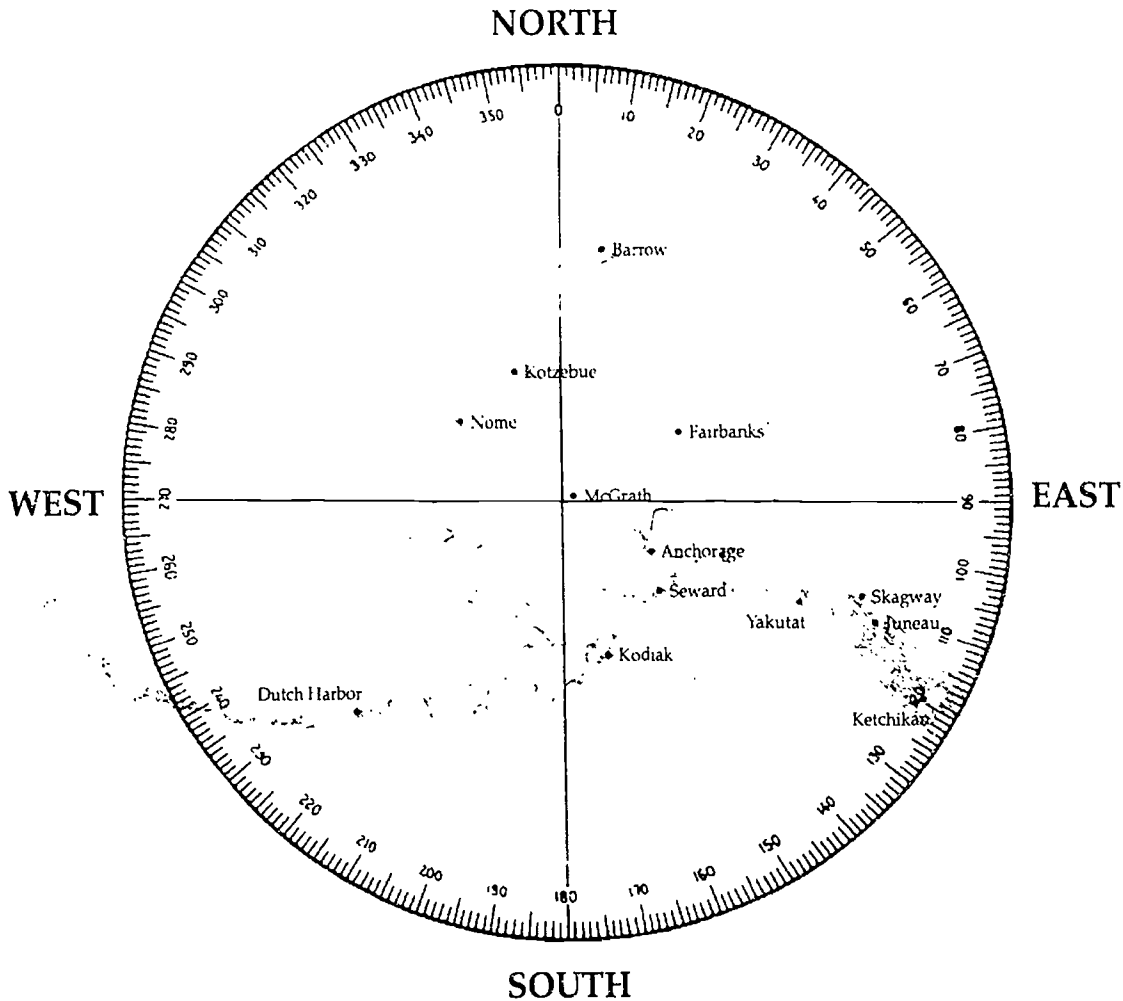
NORTH

0
10
20
30
40
50
60
70
80
90
100
110
120
130
140
150
160
170
180
190
200
210
220
230
240
250
260
270
280
290
300
310
320
330
340
350

WEST

EAST

SOUTH

Barrow
Kotzebue
Nome
Fairbanks
McGrath
Anchorage
Seward
Yakutat
Skagway
Juneau
Kodiak
Dutch Harbor
Ketchikan